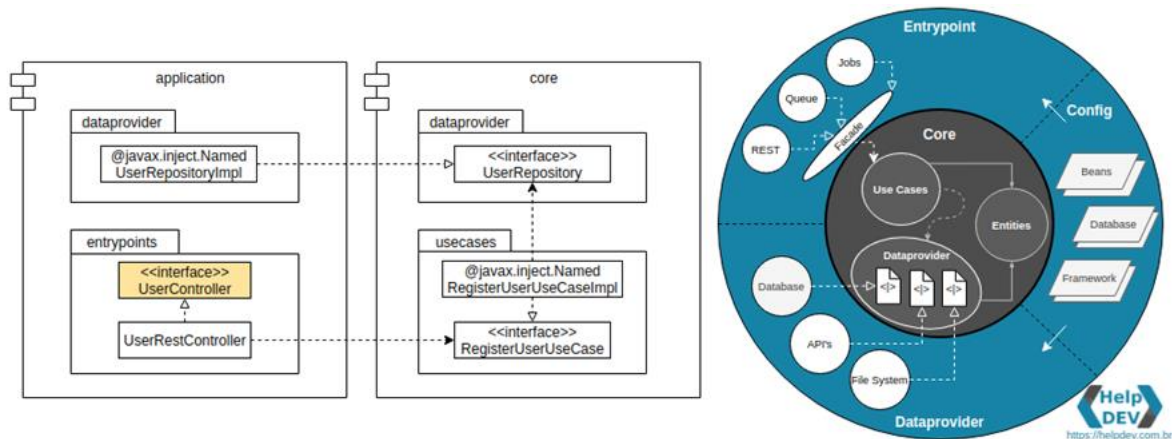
application

dataprovider

@javax.inject.Named
UserRepositoryImpl

entrypoints

<<interface>>
UserController

UserRestController

core

dataprovider

<<interface>>
UserRepository

usecases

@javax.inject.Named
RegisterUserUseCaseImpl

<<interface>>
RegisterUserUseCase

Entrypoint

Jobs

Queue

REST

Facade

Config

Core

Use Cases

Entities

Beans

Database

Framework

Dataprovider

Database

</>

</>

</>

API's

File System

Dataprovider

Help
DEV
https://helpdev.com.br